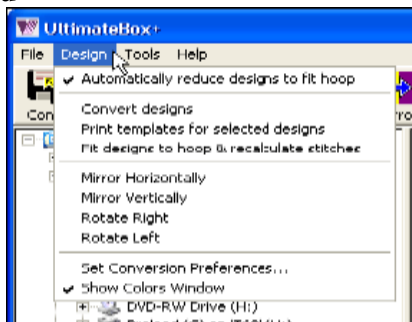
UltimateBox+

File Design Tools Help

Con

✔ Automatically reduce designs to fit hoop

Convert designs
Print templates for selected designs
Fit designs to hoop & recalculate stitches

Mirror Horizontally
Mirror Vertically
Rotate Right
Rotate Left

Set Conversion Preferences...
✔ Show Colors Window

DVD-RW Drive (H:)